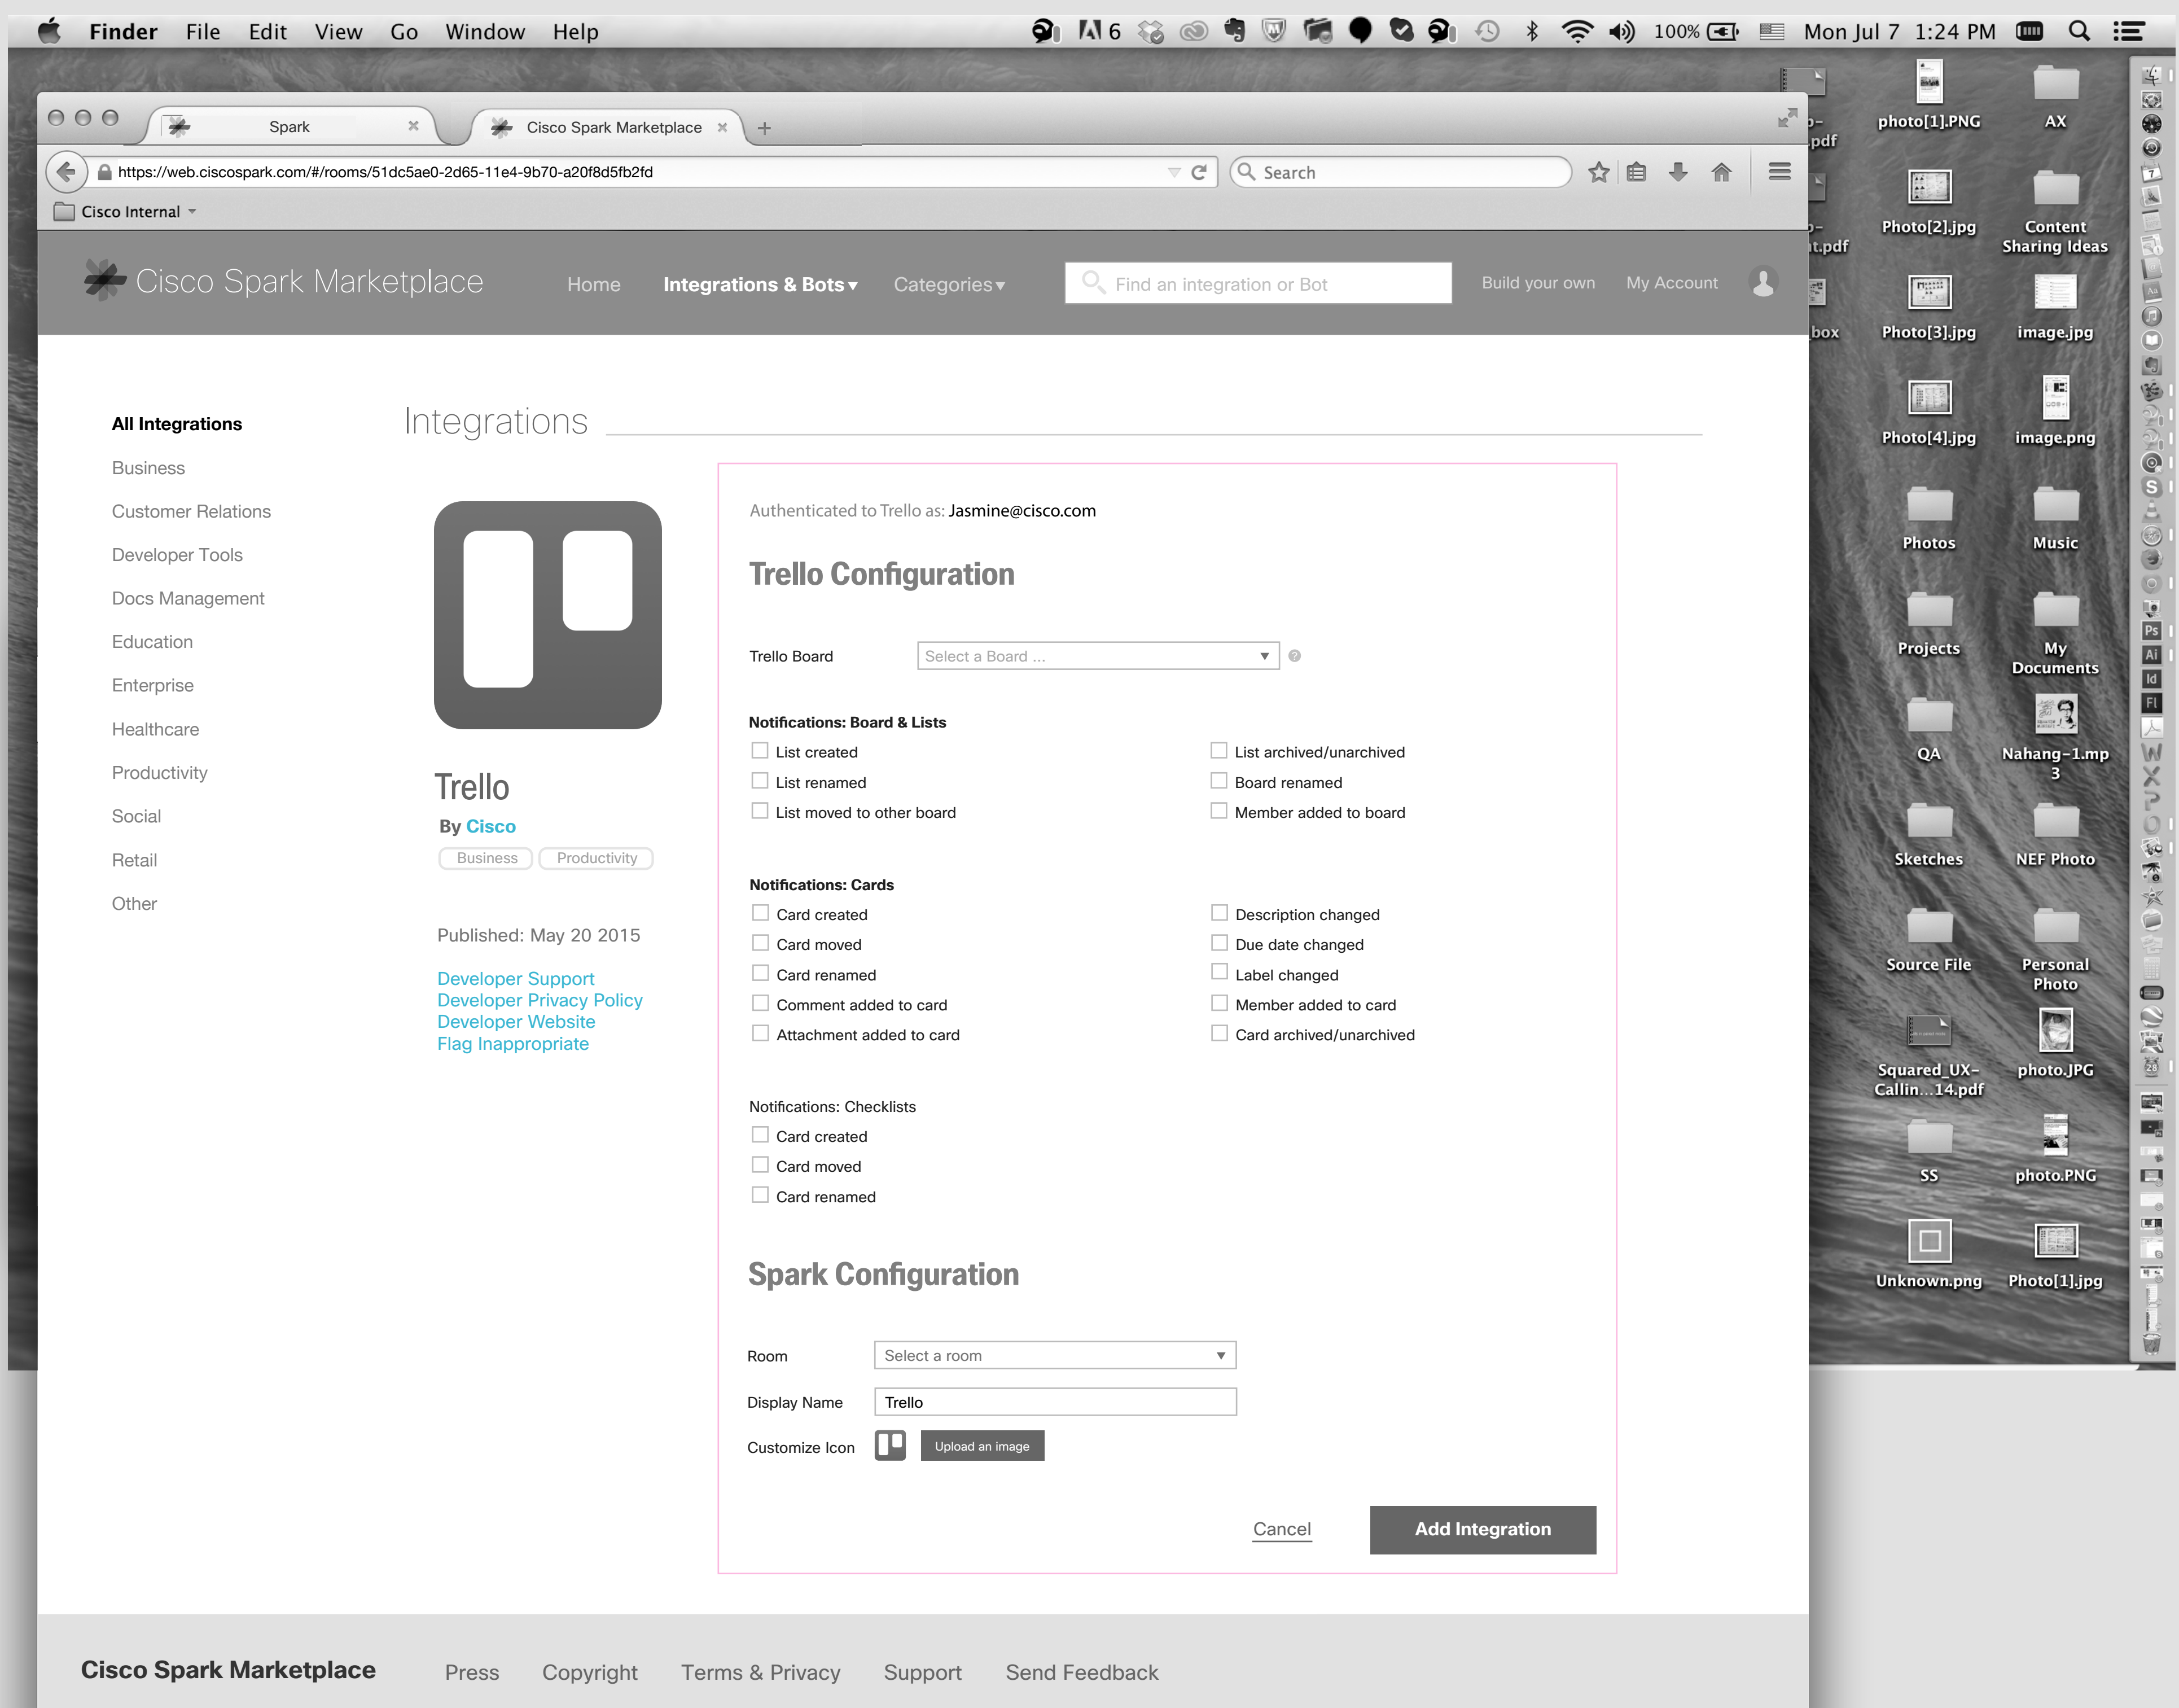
Finder File Edit View Go Window Help

6 100% Mon Jul 7 1:24 PM

Spark ×
Cisco Spark Marketplace ×
+

https://web.ciscospark.com/#/rooms/51dc5ae0-2d65-11e4-9b70-a20f8d5fb2fd

Search

Cisco Internal

Cisco Spark Marketplace Home Integrations & Bots ▾ Categories ▾ Find an integration or Bot Build your own My Account

All Integrations
Business
Customer Relations
Developer Tools
Docs Management
Education
Enterprise
Healthcare
Productivity
Social
Retail
Other

Integrations

Trello
By Cisco
Business Productivity

Published: May 20 2015

Developer Support
Developer Privacy Policy
Developer Website
Flag Inappropriate

Authenticated to Trello as: Jasmine@cisco.com

Trello Configuration

Trello Board Select a Board ...

Notifications: Board & Lists
List created
List renamed
List moved to other board
List archived/unarchived
Board renamed
Member added to board

Notifications: Cards
Card created
Card moved
Card renamed
Comment added to card
Attachment added to card
Description changed
Due date changed
Label changed
Member added to card
Card archived/unarchived

Notifications: Checklists
Card created
Card moved
Card renamed

Spark Configuration

Room Select a room
Display Name Trello
Customize Icon Upload an image

Cancel Add Integration

Cisco Spark Marketplace Press Copyright Terms & Privacy Support Send Feedback

photo[1].PNG
AX
Photo[2].jpg
Content Sharing Ideas
Photo[3].jpg
image.jpg
Photo[4].jpg
image.png
Photos
Music
Projects
My Documents
QA
Nahang-1.mp3
Sketches
NEF Photo
Source File
Personal Photo
Squared_UX-Callin...14.pdf
photo.JPG
SS
photo.PNG
Unknown.png
Photo[1].jpg
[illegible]pdf
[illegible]t.pdf
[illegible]box